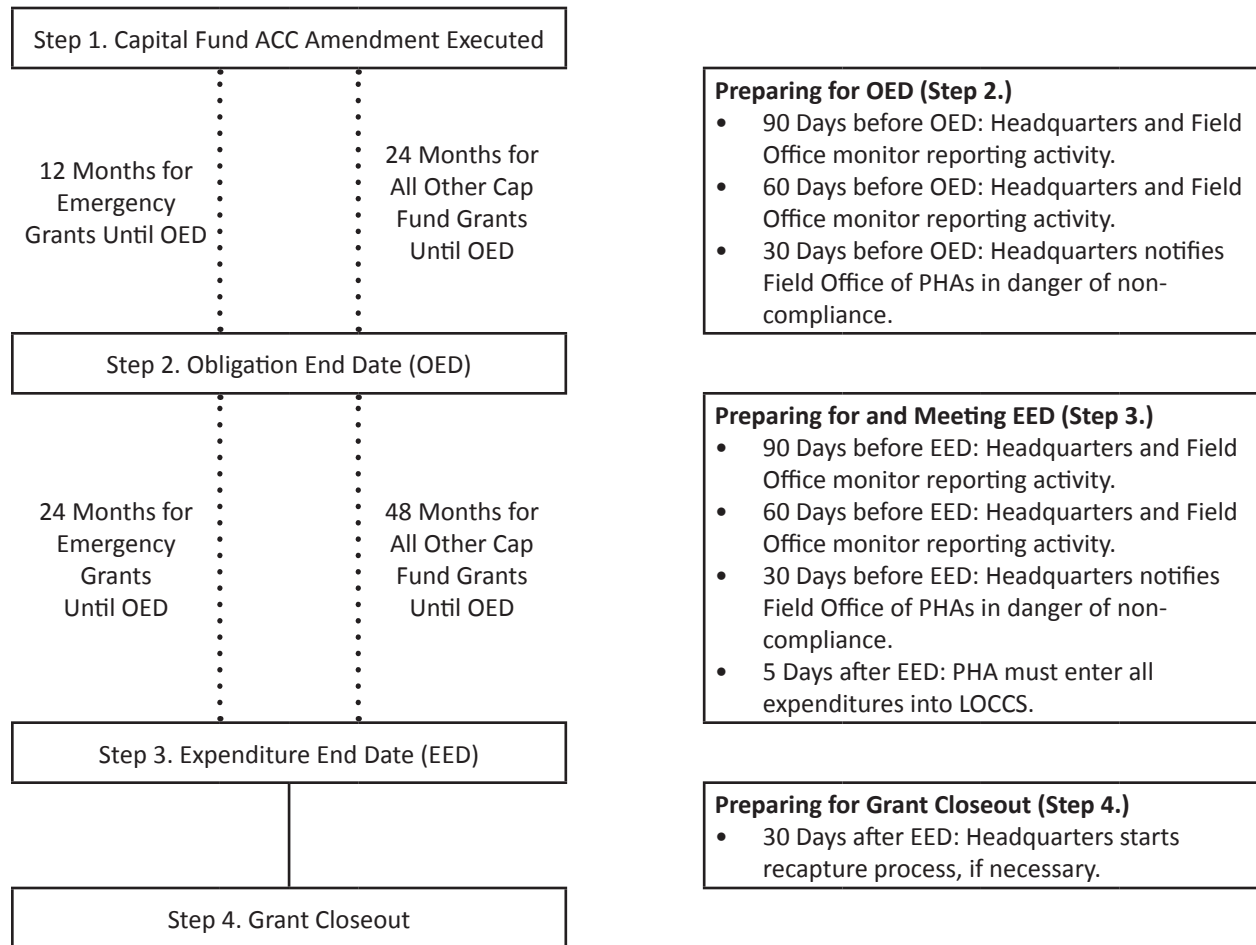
Step 1. Capital Fund ACC Amendment Executed

12 Months for Emergency Grants Until OED

24 Months for All Other Cap Fund Grants Until OED

Step 2. Obligation End Date (OED)

24 Months for Emergency Grants Until OED

48 Months for All Other Cap Fund Grants Until OED

Step 3. Expenditure End Date (EED)

Step 4. Grant Closeout

**Preparing for OED (Step 2.)**
- 90 Days before OED: Headquarters and Field Office monitor reporting activity.
- 60 Days before OED: Headquarters and Field Office monitor reporting activity.
- 30 Days before OED: Headquarters notifies Field Office of PHAs in danger of noncompliance.

**Preparing for and Meeting EED (Step 3.)**
- 90 Days before EED: Headquarters and Field Office monitor reporting activity.
- 60 Days before EED: Headquarters and Field Office monitor reporting activity.
- 30 Days before EED: Headquarters notifies Field Office of PHAs in danger of noncompliance.
- 5 Days after EED: PHA must enter all expenditures into LOCCS.

**Preparing for Grant Closeout (Step 4.)**
- 30 Days after EED: Headquarters starts recapture process, if necessary.